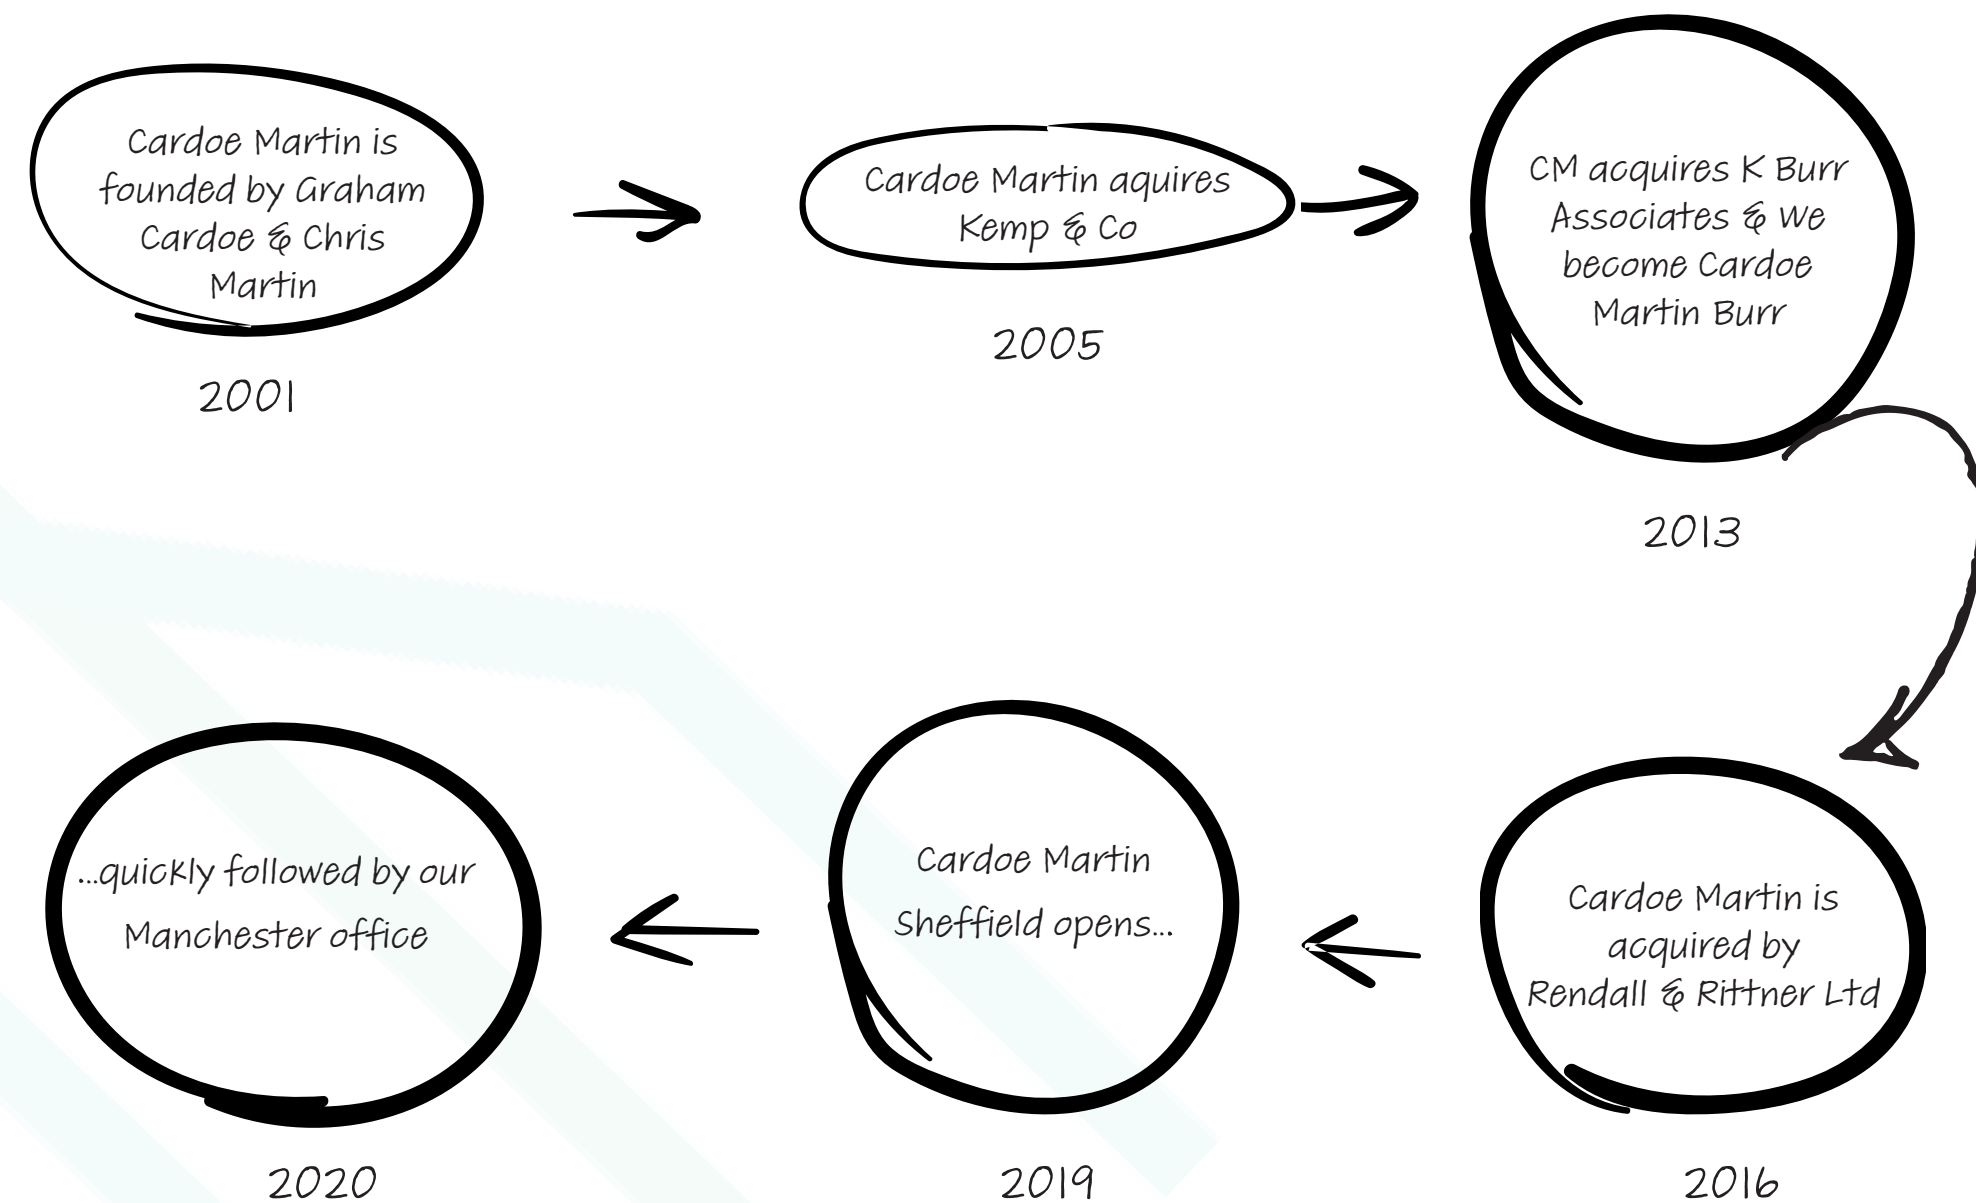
Cardoe Martin is founded by Graham Cardoe & Chris Martin

2001

Cardoe Martin aquires Kemp & Co

2005

CM acquires K Burr Associates & We become Cardoe Martin Burr

2013

Cardoe Martin is acquired by Rendall & Rittner Ltd

2016

Cardoe Martin Sheffield opens...

2019

...quickly followed by our Manchester office

2020